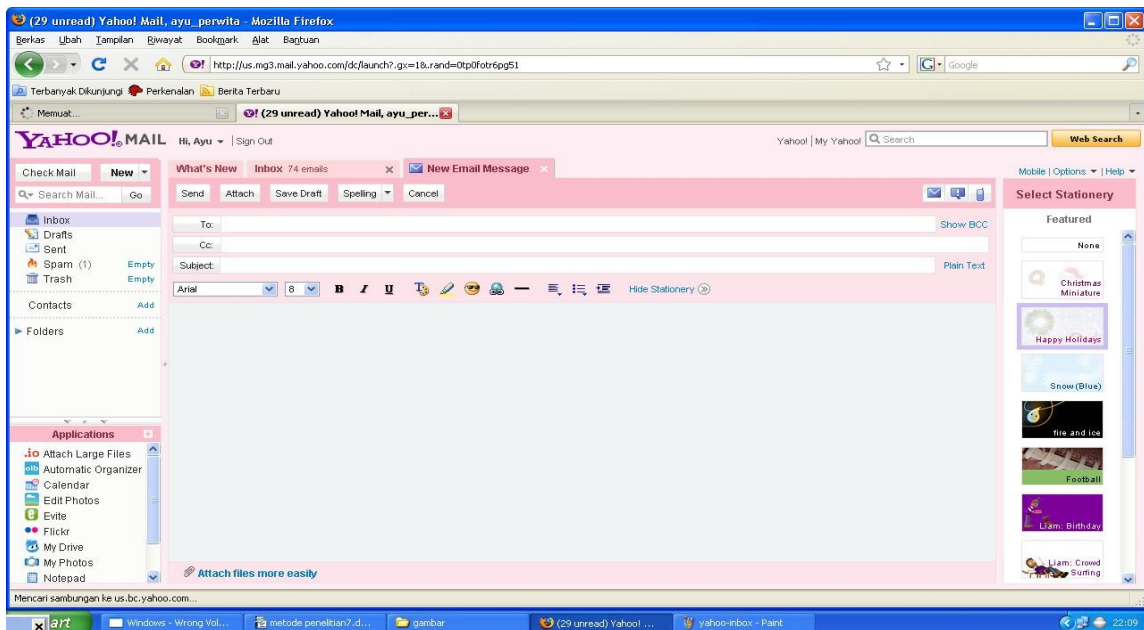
(29 unread) Yahoo! Mail, ayu_perwita - Mozilla Firefox

Berkas Ubah Tampilan Riwayat Bookmark Alat Bantuan

http://us.mg3.mail.yahoo.com/dc/launch?.gx=1&.rand=0tp0fotr6pg51

Google

Terbanyak Dikunjungi Perkenalan Berita Terbaru

Memuat...

(29 unread) Yahoo! Mail, ayu_per...

YAHOO! MAIL Hi, Ayu | Sign Out

Yahoo! | My Yahoo! Search

Web Search

Check Mail New

Search Mail... Go

Inbox
Drafts
Sent
Spam (1) Empty
Trash Empty

Contacts Add

Folders Add

Applications

Attach Large Files
Automatic Organizer
Calendar
Edit Photos
Evite
Flickr
My Drive
My Photos
Notepad

What's New Inbox 74 emails New Email Message

Send Attach Save Draft Spelling Cancel

To: Show BCC

Cc:

Subject: Plain Text

Arial 8 B I U Hide Stationery

Attach files more easily

Mobile | Options | Help

Select Stationery

Featured

None

Christmas Miniature

Happy Holidays

Snow (Blue)

fire and ice

Football

Liam: Birthday

Liam: Crowd Surfing

Mencari sambungan ke us.bc.yahoo.com...

art Windows - Wrong Vol... metode penelitian7.d... gambar (29 unread) Yahoo! ... yahoo-inbox - Paint 22:09